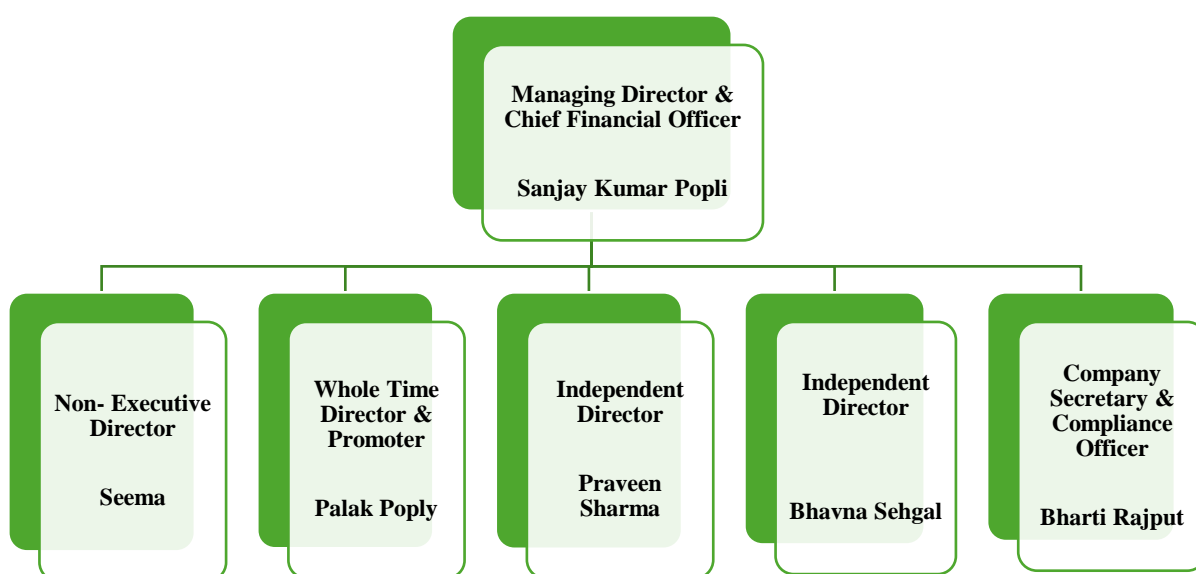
Managing Director & Chief Financial Officer

Sanjay Kumar Popli

Non- Executive Director

Seema

Whole Time Director & Promoter

Palak Poply

Independent Director

Praveen Sharma

Independent Director

Bhavna Sehgal

Company Secretary & Compliance Officer

Bharti Rajput